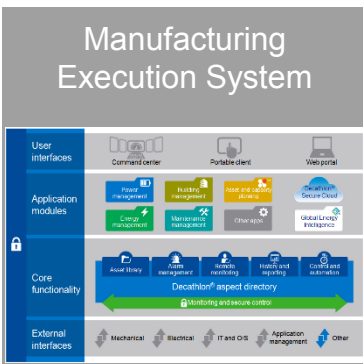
Manufacturing Execution System

User interfaces

Command center

Portable client

Web portal

Application modules

Power management

Building management

Asset and capacity planning

Decathlon® Secure Cloud

Energy management

Maintenance management

Other apps

Global Energy Intelligence

Core functionality

Asset library

Alarm management

Remote monitoring

History and reporting

Control and automation

Decathlon® aspect directory

Monitoring and secure control

External interfaces

Mechanical

Electrical

IT and O/S

Application management

Other